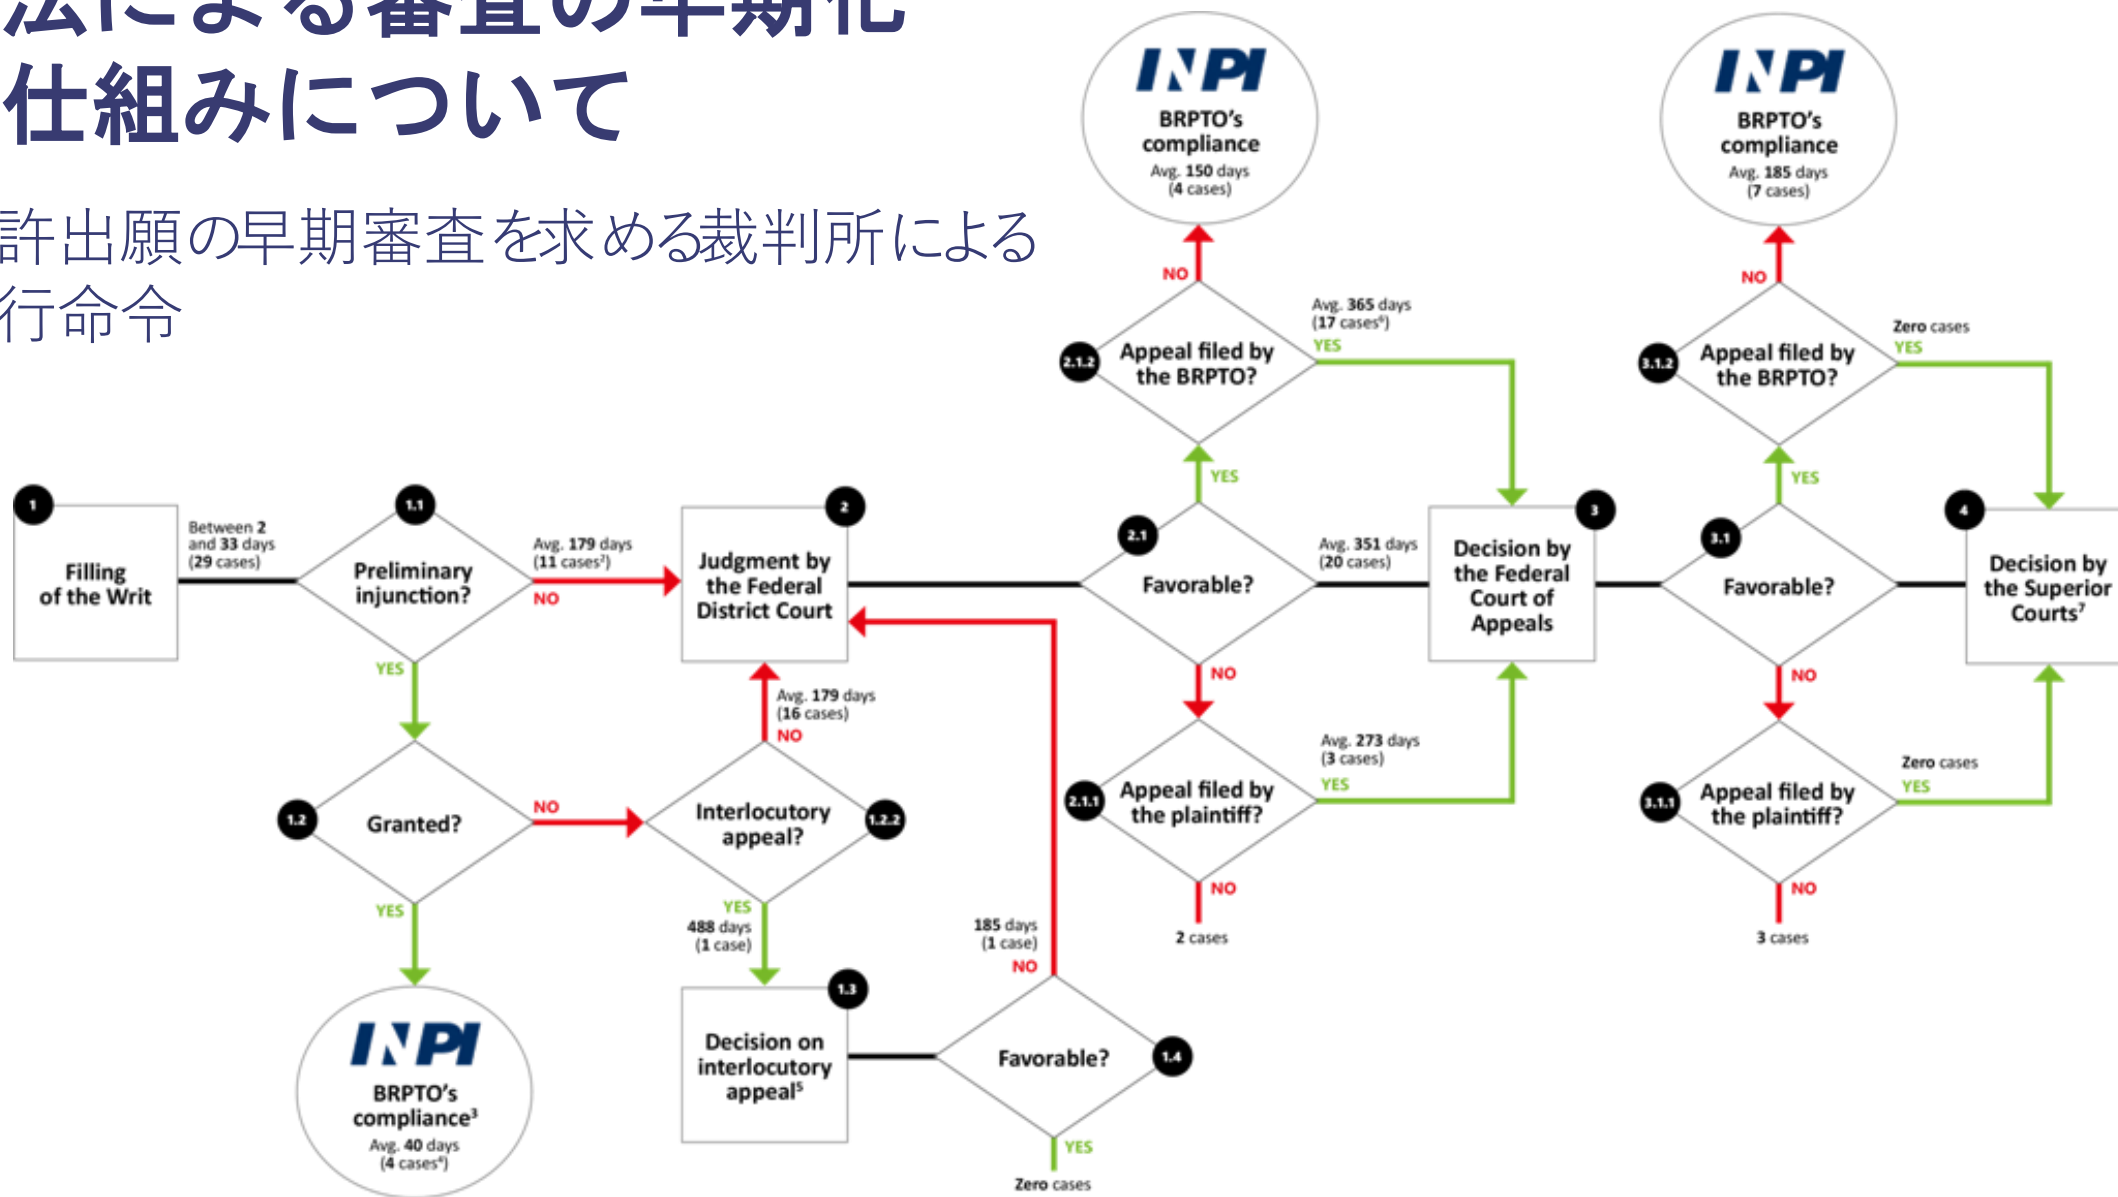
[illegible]
仕組みについて

許出願の早期審査を求める裁判所による行命令

INPI
BRPTO's compliance
Avg. 150 days
(4 cases)

INPI
BRPTO's compliance
Avg. 185 days
(7 cases)

NO

NO

2.1.2
Appeal filed by the BRPTO?
Avg. 365 days
(17 cases$^6$)
YES

3.1.2
Appeal filed by the BRPTO?
Zero cases
YES

YES

YES

1
Filling of the Writ
Between 2 and 33 days
(29 cases)

1.1
Preliminary injunction?
Avg. 179 days
(11 cases$^2$)
NO

2
Judgment by the Federal District Court

2.1
Favorable?
Avg. 351 days
(20 cases)

3
Decision by the Federal Court of Appeals

3.1
Favorable?

4
Decision by the Superior Courts$^7$

YES

Avg. 179 days
(16 cases)
NO

NO

NO

1.2
Granted?
NO

Interlocutory appeal?
1.2.2

2.1.1
Appeal filed by the plaintiff?
Avg. 273 days
(3 cases)
YES

3.1.1
Appeal filed by the plaintiff?
Zero cases
YES

NO
2 cases

NO
3 cases

YES

YES
488 days
(1 case)

185 days
(1 case)
NO

1.3
Decision on interlocutory appeal$^5$

Favorable?
1.4

YES
Zero cases

INPI
BRPTO's compliance$^3$
Avg. 40 days
(4 cases$^4$)